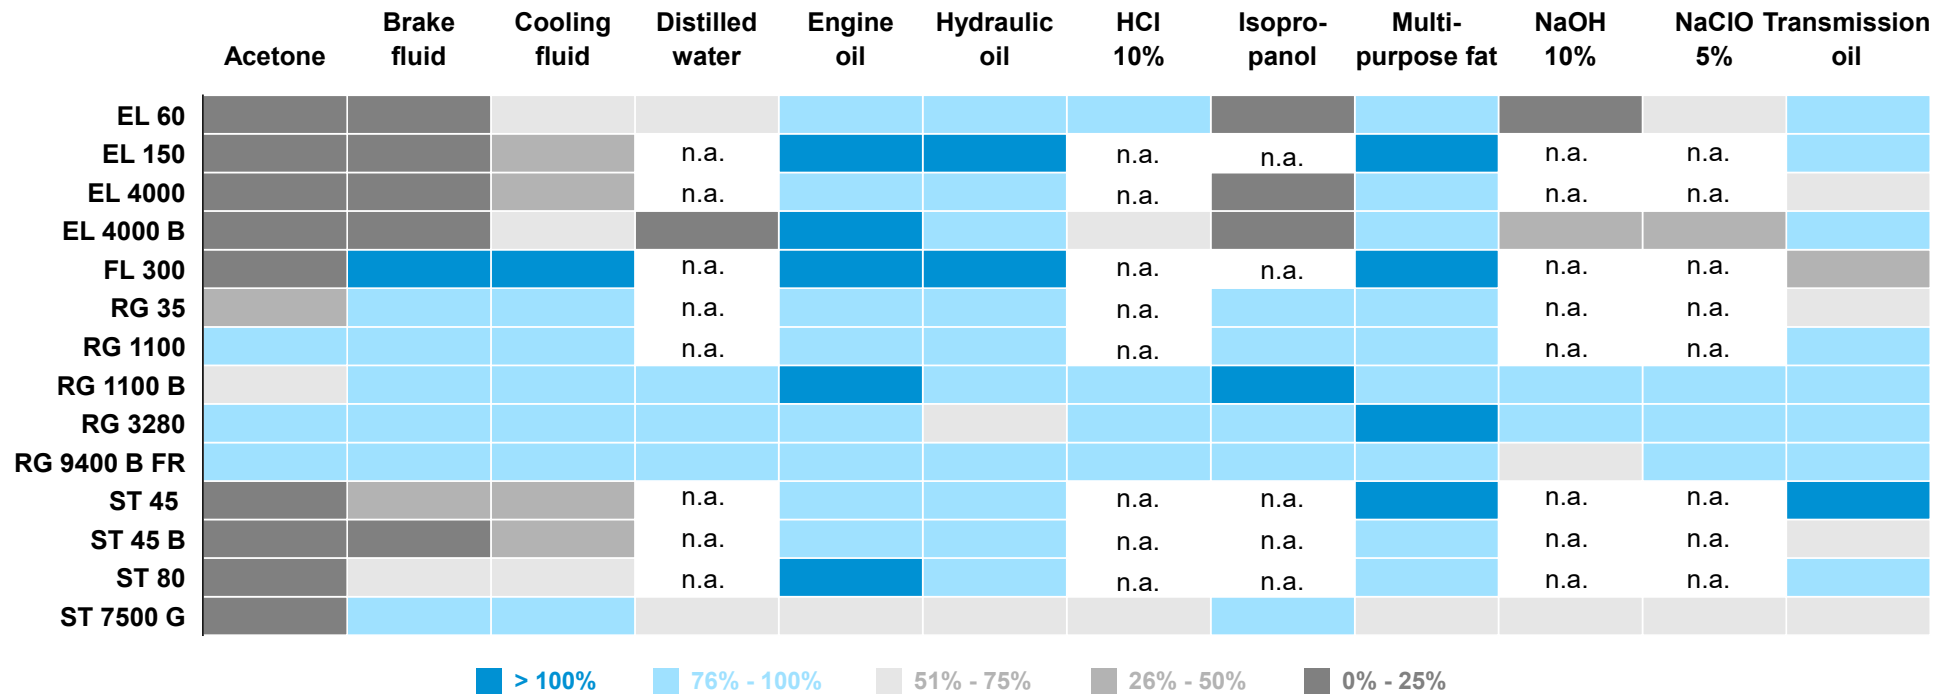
| | Acetone | Brake fluid | Cooling fluid | Distilled water | Engine oil | Hydraulic oil | HCl 10% | Isopro-panol | Multi-purpose fat | NaOH 10% | NaClO 5% | Transmission oil |
|---|---|---|---|---|---|---|---|---|---|---|---|---|
| EL 60 | | | | | | | | | | | | |
| EL 150 | | | | n.a. | | | n.a. | n.a. | | n.a. | n.a. | |
| EL 4000 | | | | n.a. | | | n.a. | | | n.a. | n.a. | |
| EL 4000 B | | | | | | | | | | | | |
| FL 300 | | | | n.a. | | | n.a. | n.a. | | n.a. | n.a. | |
| RG 35 | | | | n.a. | | | n.a. | | | n.a. | n.a. | |
| RG 1100 | | | | n.a. | | | n.a. | | | n.a. | n.a. | |
| RG 1100 B | | | | | | | | | | | | |
| RG 3280 | | | | | | | | | | | | |
| RG 9400 B FR | | | | | | | | | | | | |
| ST 45 | | | | n.a. | | | n.a. | n.a. | | n.a. | n.a. | |
| ST 45 B | | | | n.a. | | | n.a. | n.a. | | n.a. | n.a. | |
| ST 80 | | | | n.a. | | | n.a. | n.a. | | n.a. | n.a. | |
| ST 7500 G | | | | | | | | | | | | |

> 100%   76% - 100%   51% - 75%   26% - 50%   0% - 25%